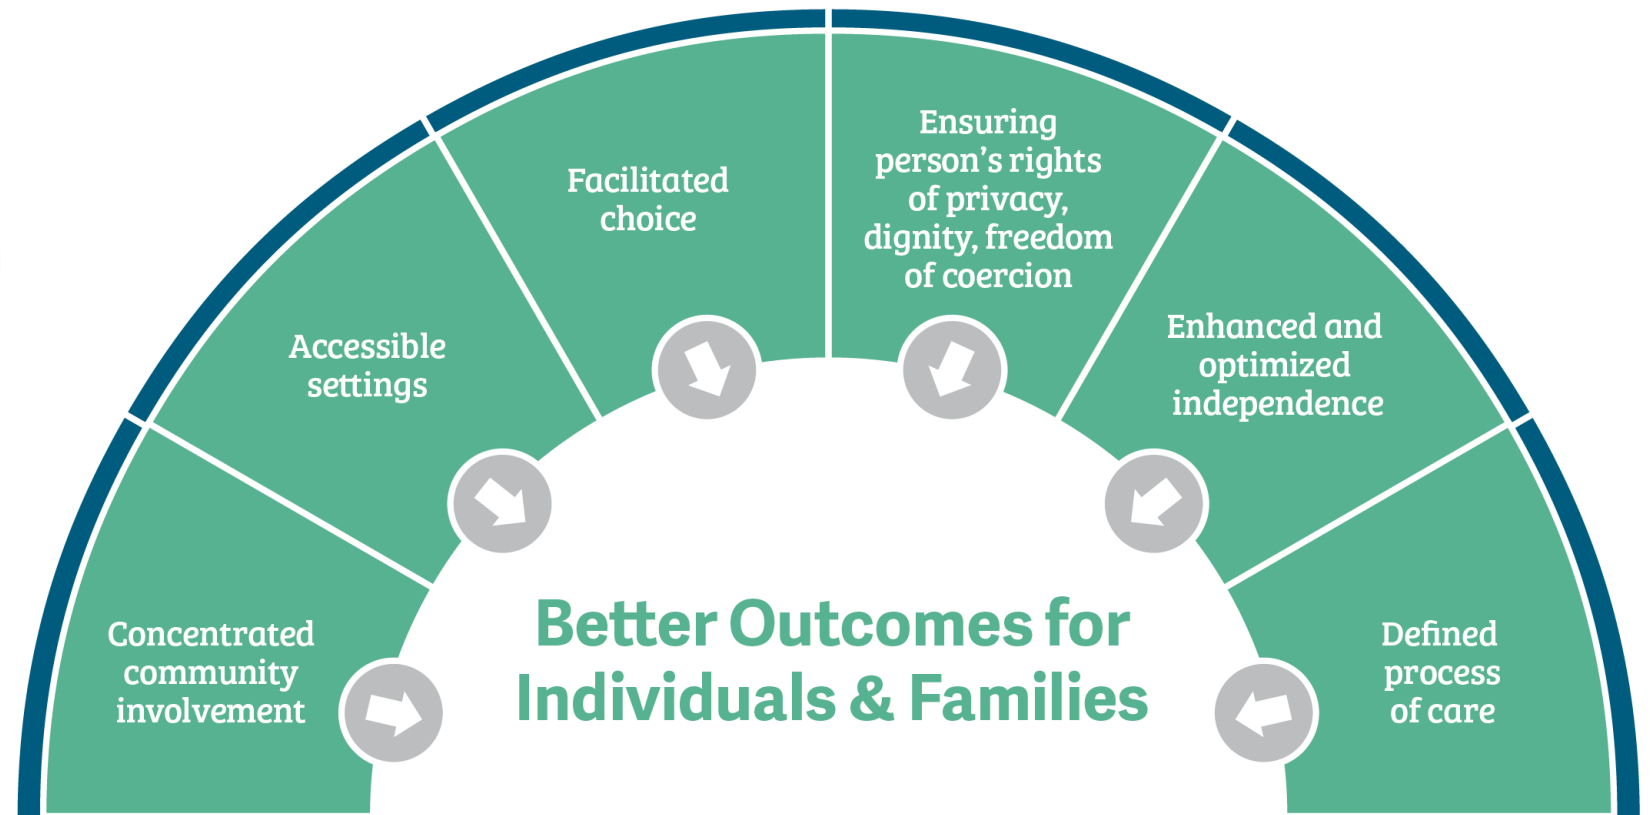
Concentrated community involvement

Accessible settings

Facilitated choice

Ensuring person’s rights of privacy, dignity, freedom of coercion

Enhanced and optimized independence

Defined process of care

Better Outcomes for Individuals & Families